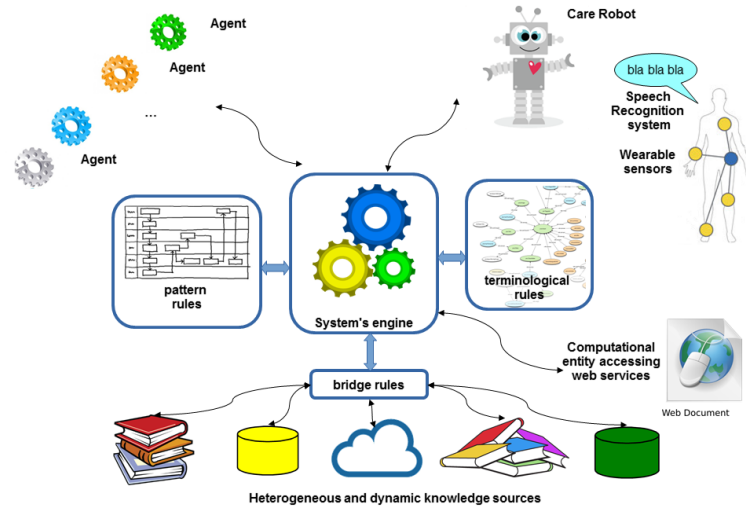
Agent

Agent

...

Agent

Care Robot

bla bla bla

Speech Recognition system

Wearable sensors

pattern rules

System's engine

terminological rules

Computational entity accessing web services

Web Document

bridge rules

Heterogeneous and dynamic knowledge sources